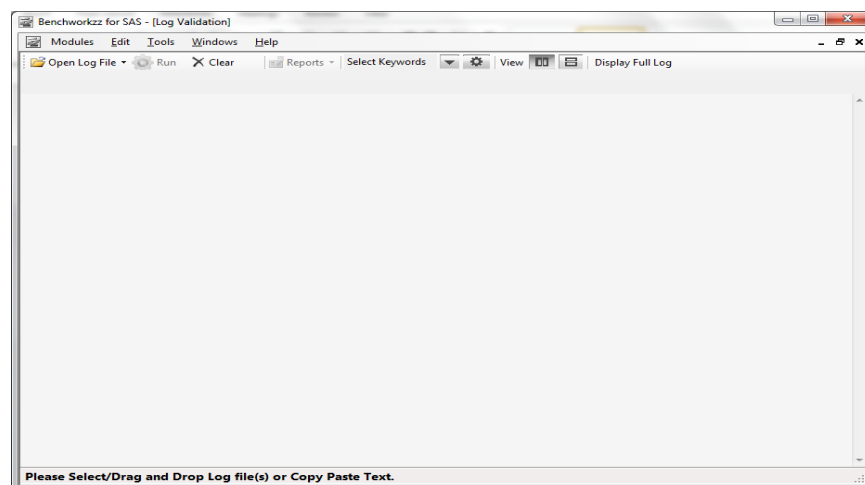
Benchworkzz for SAS - [Log Validation]

Modules Edit Tools Windows Help

Open Log File Run Clear Reports Select Keywords View Display Full Log

Please Select/Drag and Drop Log file(s) or Copy Paste Text.